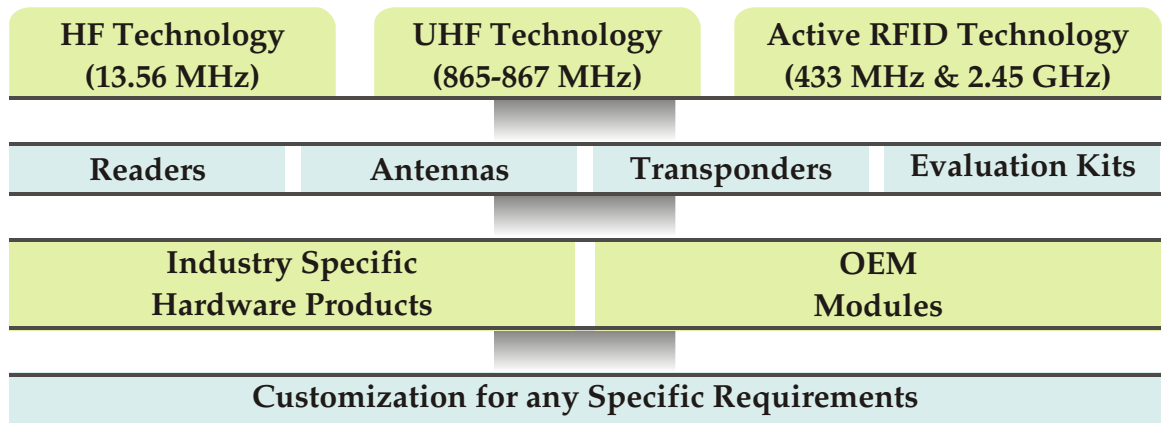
HF Technology
(13.56 MHz)

UHF Technology
(865-867 MHz)

Active RFID Technology
(433 MHz & 2.45 GHz)

Readers

Antennas

Transponders

Evaluation Kits

Industry Specific
Hardware Products

OEM
Modules

Customization for any Specific Requirements